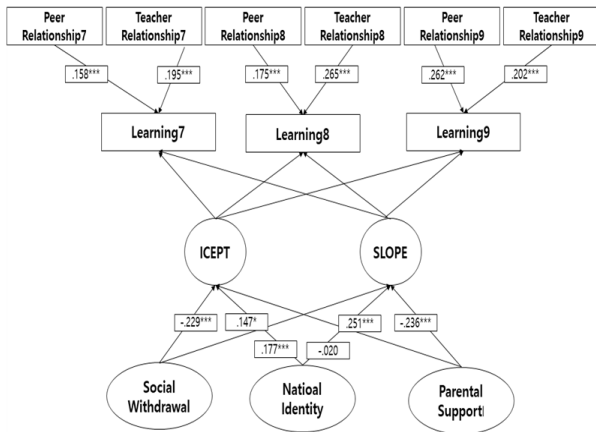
Peer Relationship7

Teacher Relationship7

Peer Relationship8

Teacher Relationship8

Peer Relationship9

Teacher Relationship9

.158***

.195***

.175***

.265***

.262***

.202***

Learning7

Learning8

Learning9

ICEPT

SLOPE

-.229***

.147*

.251***

-.236***

.177***

-.020

Social Withdrawal

Natioal Identity

Parental Support